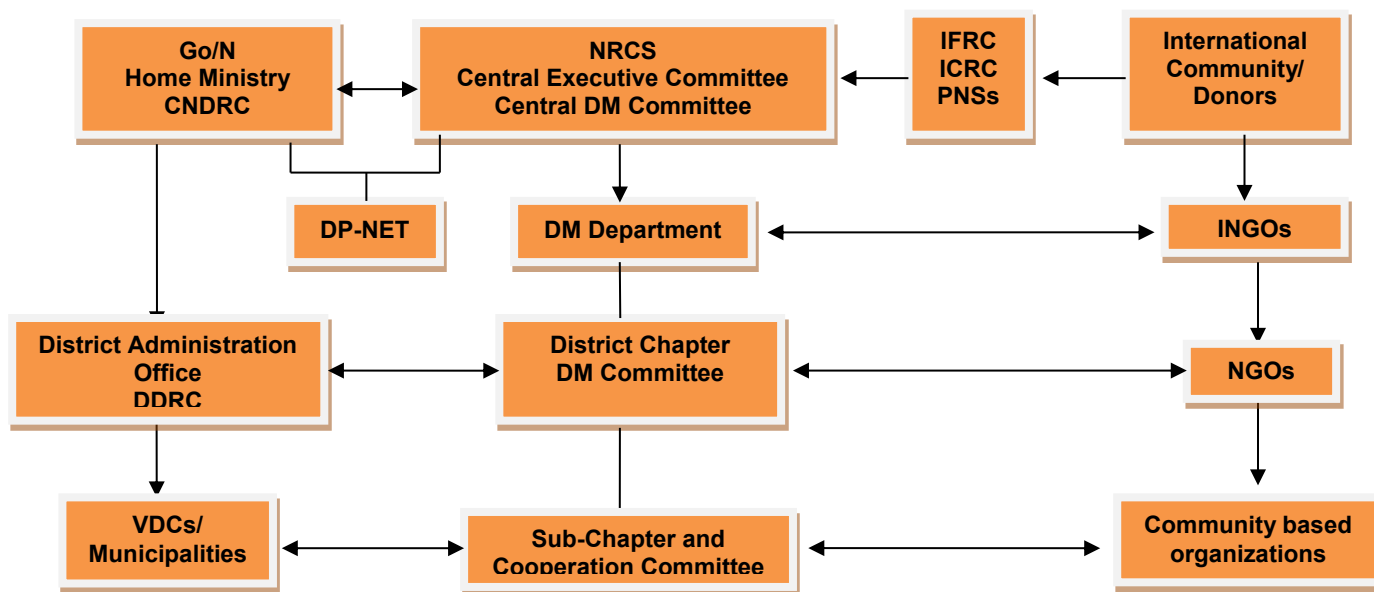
Go/N
Home Ministry
CNDRC

NRCS
Central Executive Committee
Central DM Committee

IFRC
ICRC
PNSs

International
Community/
Donors

DP-NET

DM Department

INGOs

District Administration
Office
DDRC

District Chapter
DM Committee

NGOs

VDCs/
Municipalities

Sub-Chapter and
Cooperation Committee

Community based
organizations